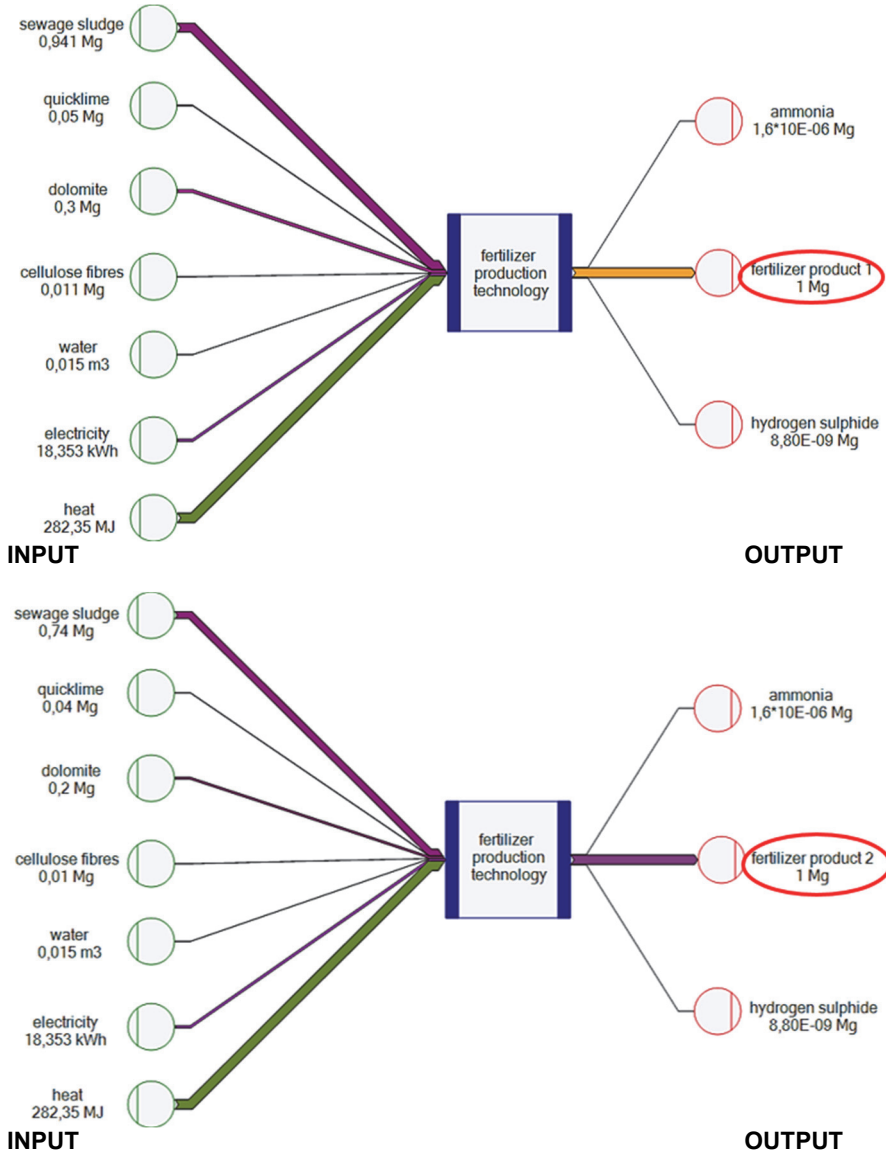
sewage sludge
0,941 Mg

quicklime
0,05 Mg

dolomite
0,3 Mg

cellulose fibres
0,011 Mg

water
0,015 m3

electricity
18,353 kWh

heat
282,35 MJ

fertilizer production technology

ammonia
1,6*10E-06 Mg

fertilizer product 1
1 Mg

hydrogen sulphide
8,80E-09 Mg

INPUT

OUTPUT

sewage sludge
0,74 Mg

quicklime
0,04 Mg

dolomite
0,2 Mg

cellulose fibres
0,01 Mg

water
0,015 m3

electricity
18,353 kWh

heat
282,35 MJ

fertilizer production technology

ammonia
1,6*10E-06 Mg

fertilizer product 2
1 Mg

hydrogen sulphide
8,80E-09 Mg

INPUT

OUTPUT